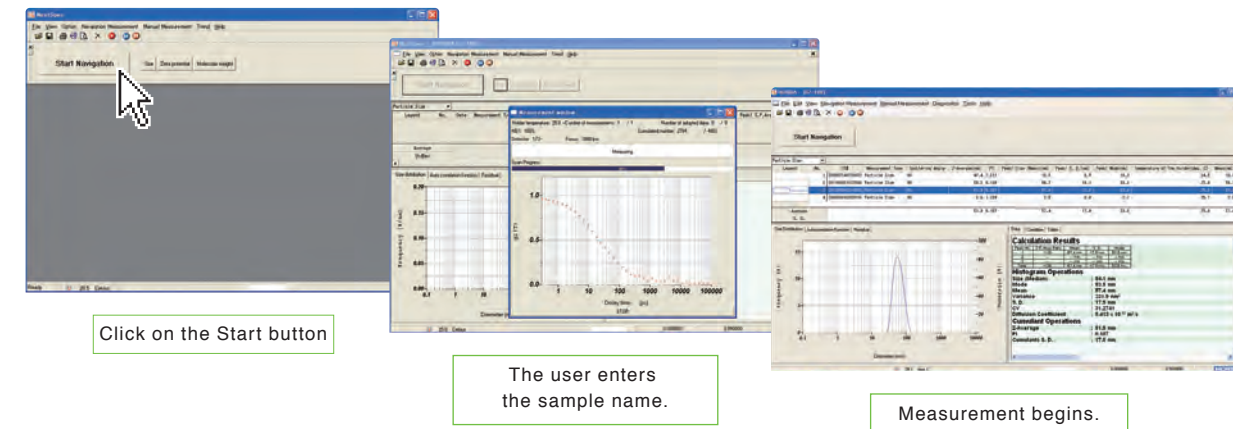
File View Option Navigation Measurement Manual Measurement Trend Help

Start Navigation

Size Zeta potential Molecular weight

Ready

Click on the Start button

Measurement window

Start Navigation

Measuring

Scan Progress

1.0

0.5

0.0

0.1 1 10 100 1000 10000 100000

Decay time (μs)

Size Distribution

Diameter (nm)

The user enters the sample name.

Start Navigation

Calculation Results

Histogram Operations

Cumulant Operations

Measurement begins.